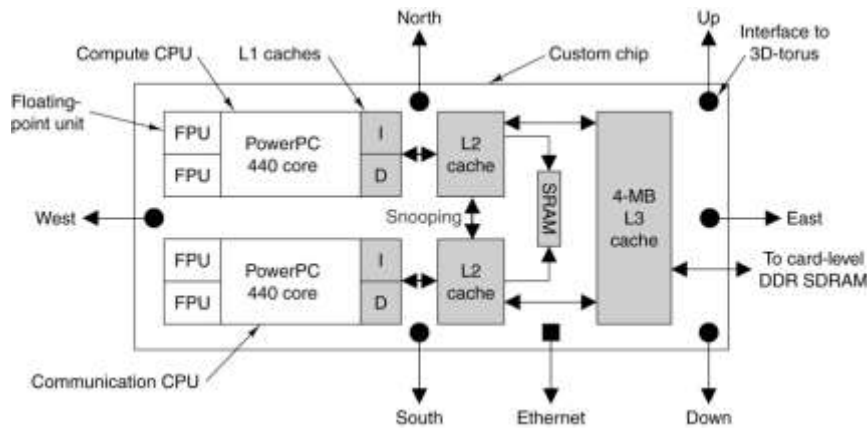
North
Up
Interface to 3D-torus
Compute CPU
L1 caches
Custom chip
Floating-point unit
FPU
FPU
PowerPC 440 core
I
D
L2 cache
SRAM
4-MB L3 cache
West
Snooping
East
FPU
FPU
PowerPC 440 core
I
D
L2 cache
To card-level DDR SDRAM
Communication CPU
South
Ethernet
Down